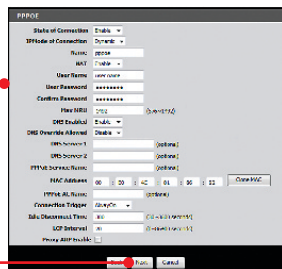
PPPOE

State of Connection Enable
IPMode of Connection Dynamic
Name pppoe
NAT Enable
User Name username
User Password ••••••••
Confirm Password ••••••••
Max MRU 1492 (bytes)
DNS Enabled Enable
DNS Override Allowed Disable
DNS Server 1 (optional)
DNS Server 2 (optional)
PPPoE Service Name (optional)
MAC Address 00 : 00 : 4C : 01 : 00 : 55 Clone MAC
PPPoE AC Name (optional)
Connection Trigger AlwaysOn
Idle Disconnect Time 10 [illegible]
LCP Interval 30 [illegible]
Proxy ARP Enable

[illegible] Apply Cancel